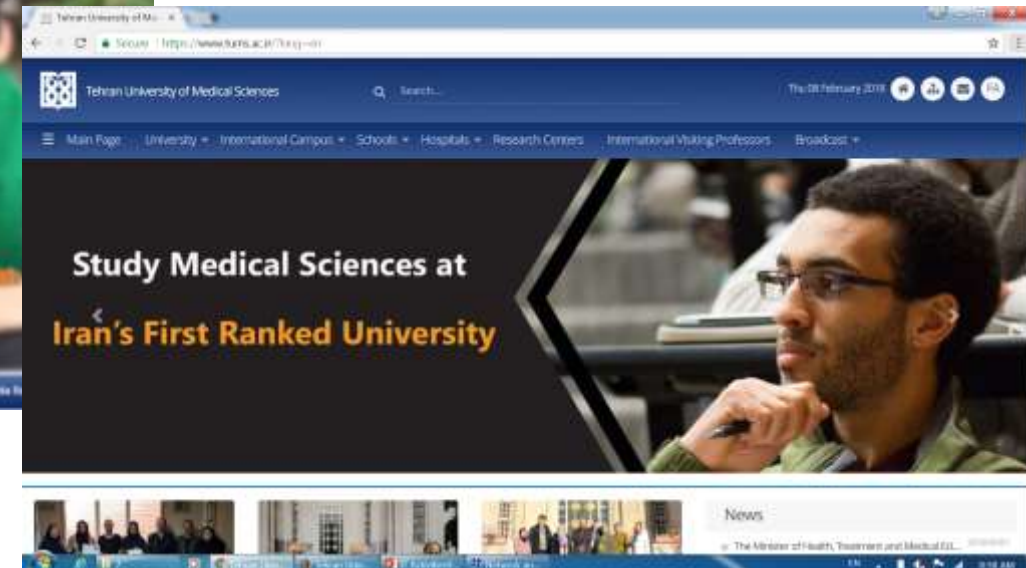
Tehran University of Me ×

Secure | https://www.tums.ac.ir/?lang=en

Tehran University of Medical Sciences

Search...

Thu 08 February 2018

Main Page University International Campus Schools Hospitals Research Centers International Visiting Professors Broadcast

Study Medical Sciences at

Iran's First Ranked University

News

The Minister of Health, Treatment and Medical Ed...